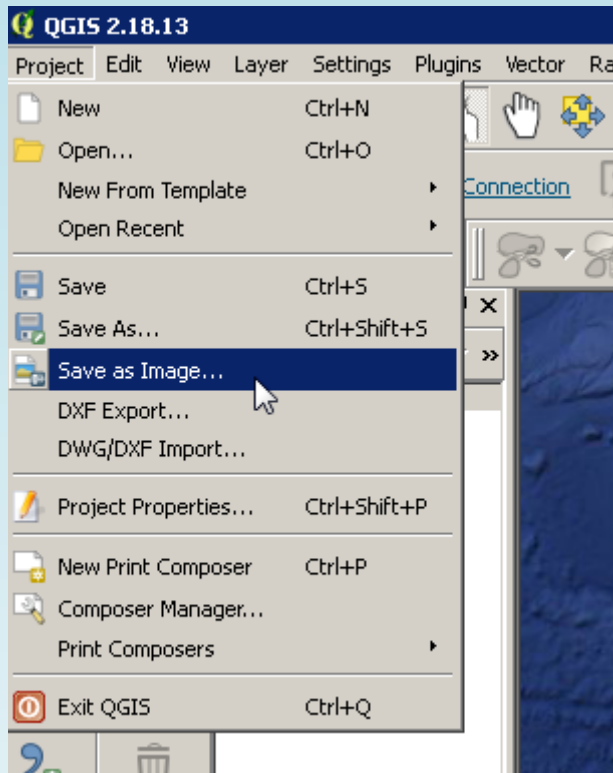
QGIS 2.18.13

Project Edit View Layer Settings Plugins Vector Ra

New Ctrl+N
Open... Ctrl+O
New From Template
Open Recent
Save Ctrl+S
Save As... Ctrl+Shift+S
Save as Image...
DXF Export...
DWG/DXF Import...
Project Properties... Ctrl+Shift+P
New Print Composer Ctrl+P
Composer Manager...
Print Composers
Exit QGIS Ctrl+Q

Connection